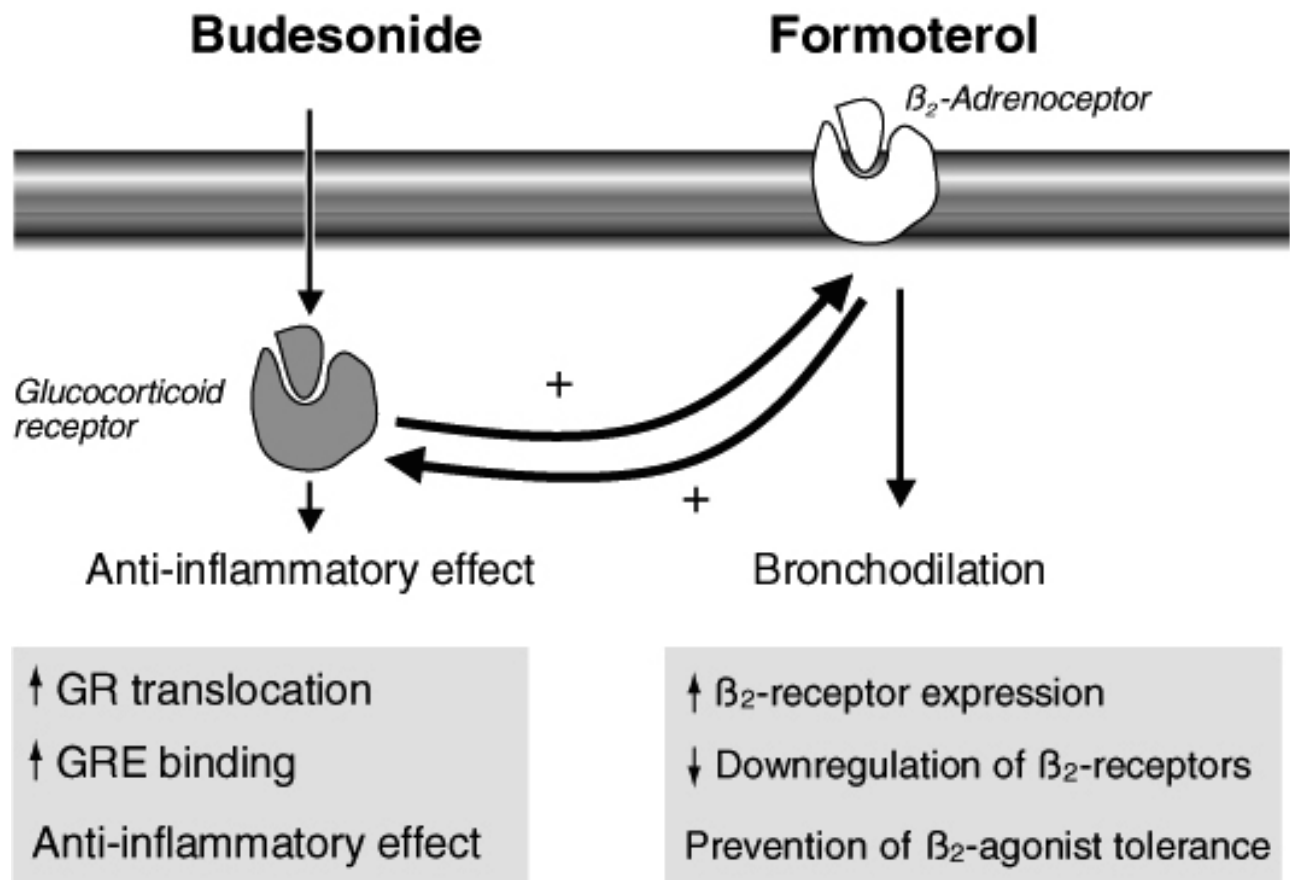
Budesonide

Formoterol

ß$_2$-Adrenoceptor

Glucocorticoid receptor

+

+

Anti-inflammatory effect

Bronchodilation

↑ GR translocation

↑ GRE binding

Anti-inflammatory effect

↑ ß$_2$-receptor expression

↓ Downregulation of ß$_2$-receptors

Prevention of ß$_2$-agonist tolerance